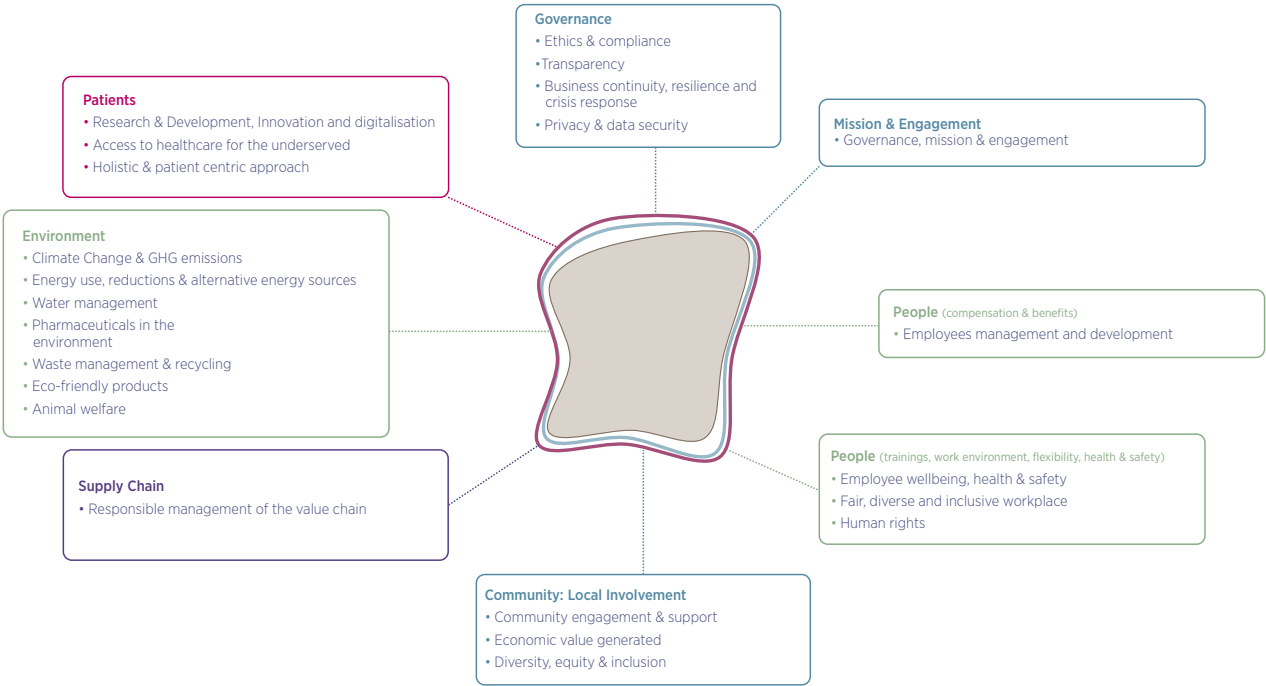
Governance
• Ethics & compliance
•Transparency
• Business continuity, resilience and crisis response
• Privacy & data security

Patients
• Research & Development, Innovation and digitalisation
• Access to healthcare for the underserved
• Holistic & patient centric approach

Mission & Engagement
• Governance, mission & engagement

Environment
• Climate Change & GHG emissions
• Energy use, reductions & alternative energy sources
• Water management
• Pharmaceuticals in the environment
• Waste management & recycling
• Eco-friendly products
• Animal welfare

People (compensation & benefits)
• Employees management and development

People (trainings, work environment, flexibility, health & safety)
• Employee wellbeing, health & safety
• Fair, diverse and inclusive workplace
• Human rights

Supply Chain
• Responsible management of the value chain

Community: Local Involvement
• Community engagement & support
• Economic value generated
• Diversity, equity & inclusion